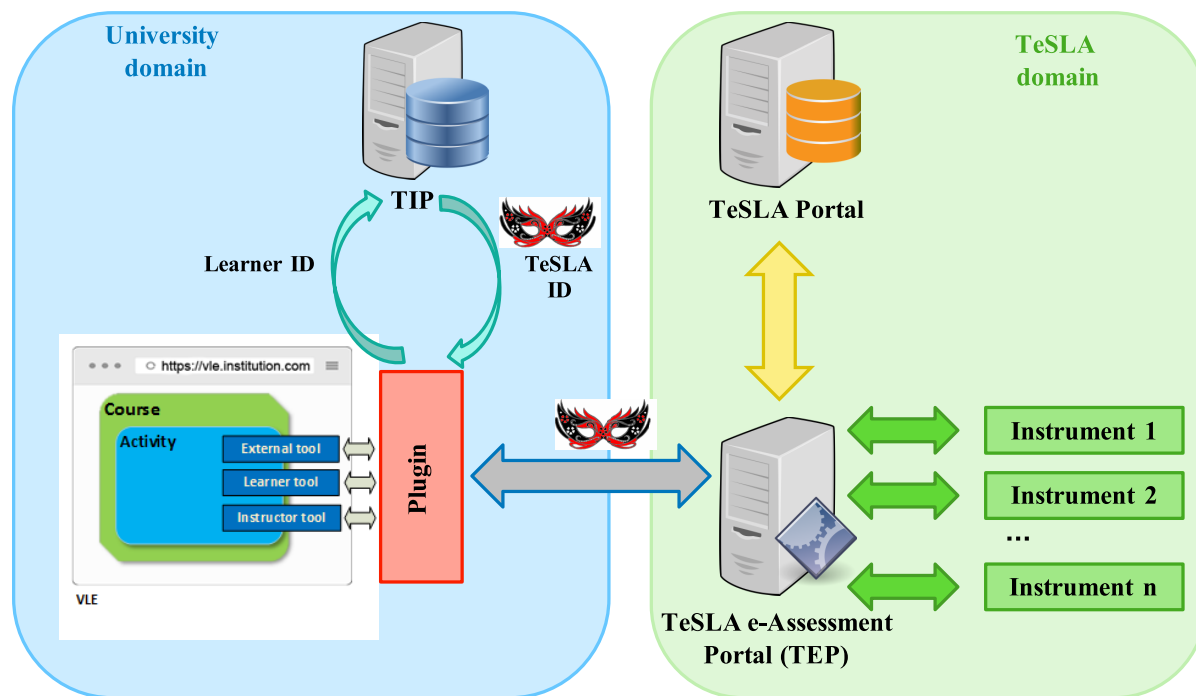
University domain

TIP

Learner ID

TeSLA ID

https://vle.institution.com

Course

Activity

External tool

Learner tool

Instructor tool

VLE

Plugin

TeSLA domain

TeSLA Portal

Instrument 1

Instrument 2

...

Instrument n

TeSLA e-Assessment Portal (TEP)